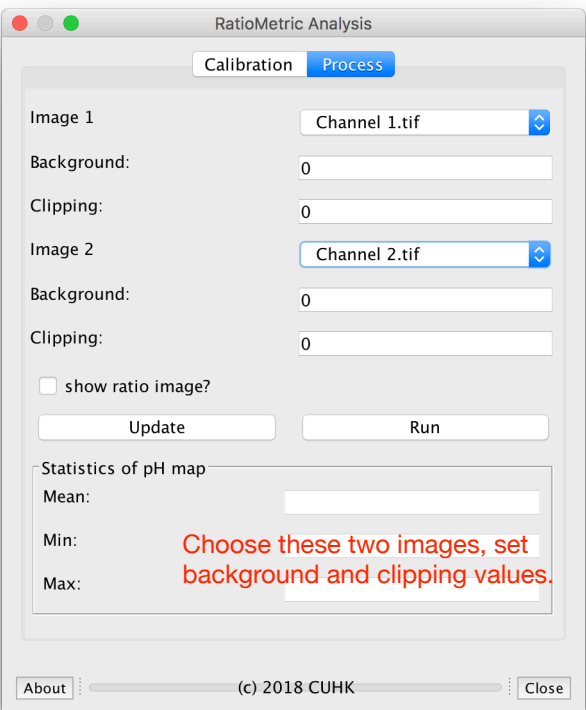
RatioMetric Analysis

Calibration Process

Image 1 Channel 1.tif

Background: 0

Clipping: 0

Image 2 Channel 2.tif

Background: 0

Clipping: 0

show ratio image?

Update Run

Statistics of pH map

Mean:

Min:

Max:

Choose these two images, set background and clipping values.

About (c) 2018 CUHK Close